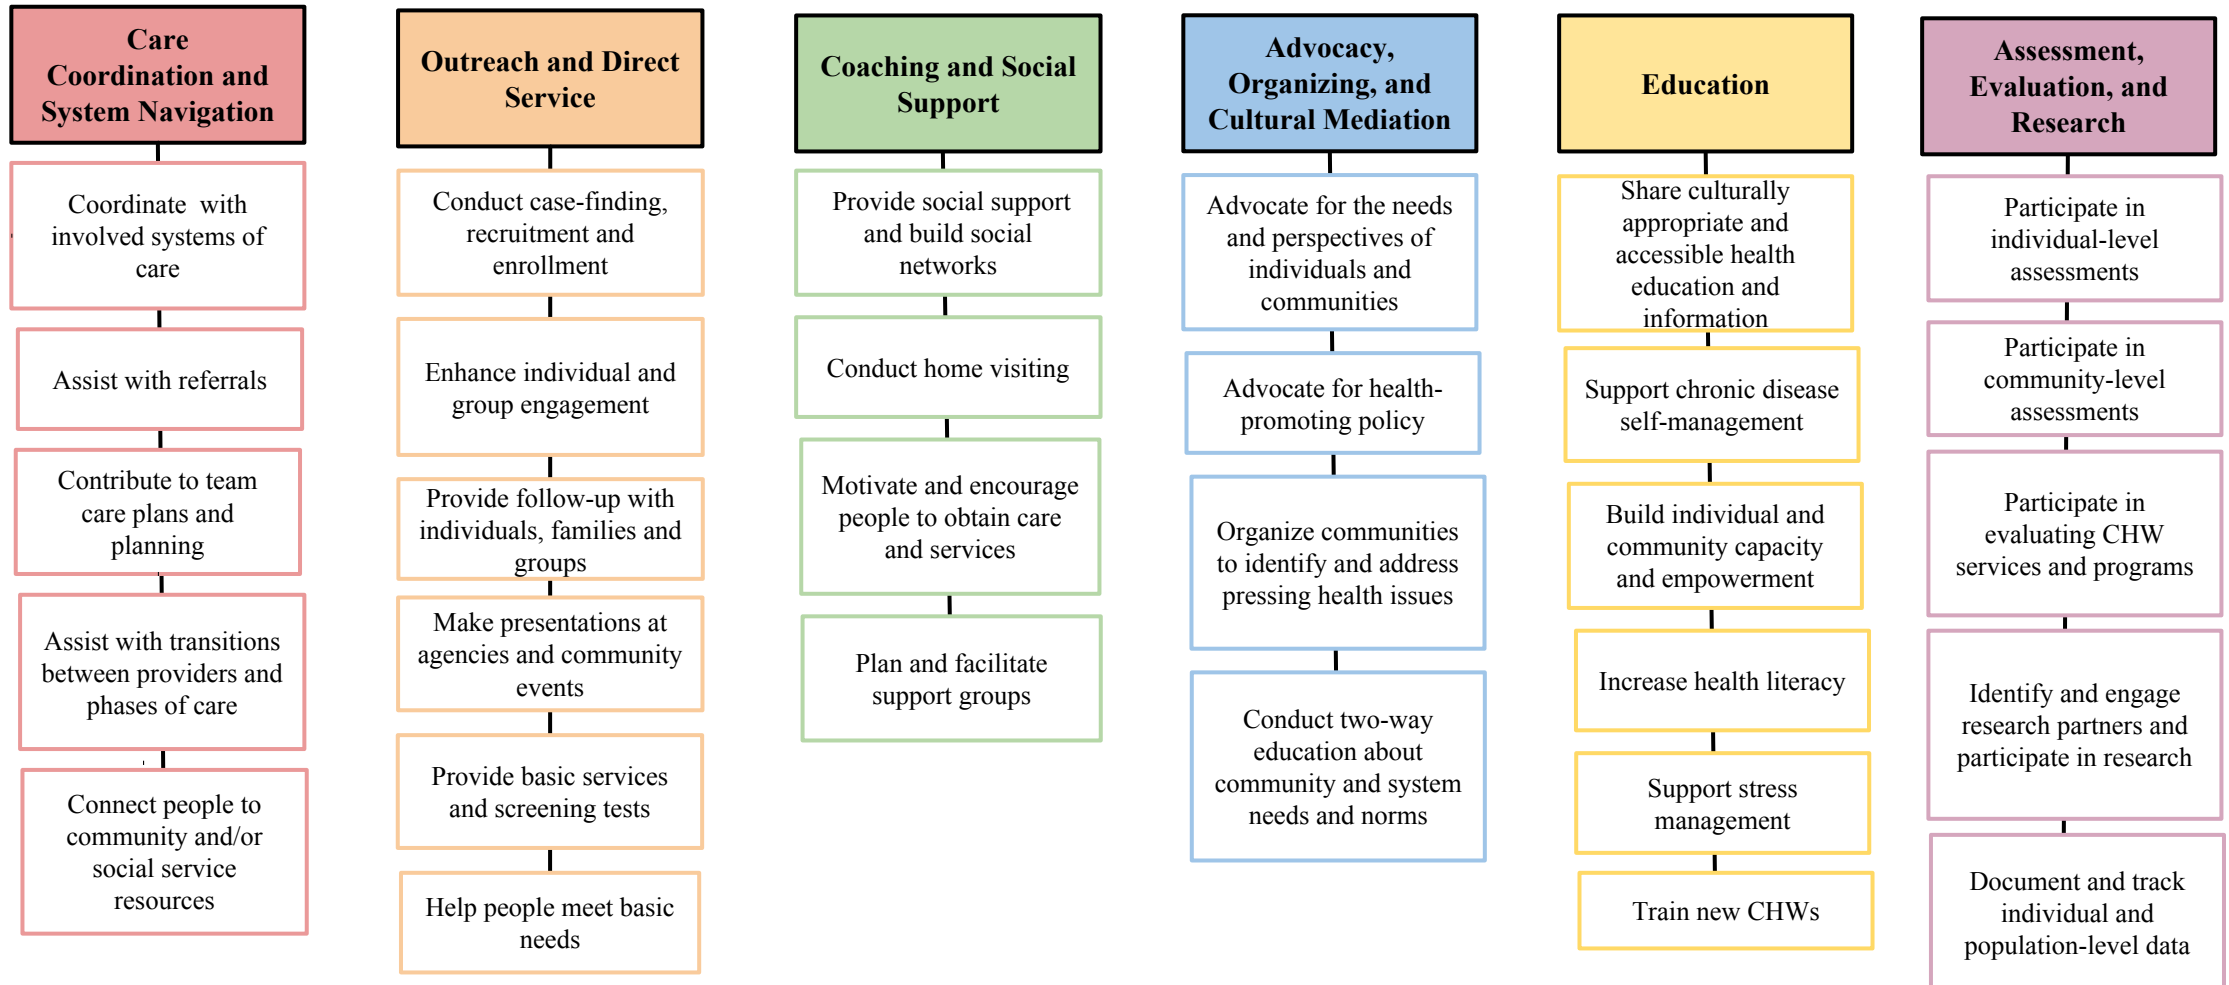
Care Coordination and System Navigation

Coordinate with involved systems of care

Assist with referrals

Contribute to team care plans and planning

Assist with transitions between providers and phases of care

Connect people to community and/or social service resources

Outreach and Direct Service

Conduct case-finding, recruitment and enrollment

Enhance individual and group engagement

Provide follow-up with individuals, families and groups

Make presentations at agencies and community events

Provide basic services and screening tests

Help people meet basic needs

Coaching and Social Support

Provide social support and build social networks

Conduct home visiting

Motivate and encourage people to obtain care and services

Plan and facilitate support groups

Advocacy, Organizing, and Cultural Mediation

Advocate for the needs and perspectives of individuals and communities

Advocate for health-promoting policy

Organize communities to identify and address pressing health issues

Conduct two-way education about community and system needs and norms

Education

Share culturally appropriate and accessible health education and information

Support chronic disease self-management

Build individual and community capacity and empowerment

Increase health literacy

Support stress management

Train new CHWs

Assessment, Evaluation, and Research

Participate in individual-level assessments

Participate in community-level assessments

Participate in evaluating CHW services and programs

Identify and engage research partners and participate in research

Document and track individual and population-level data